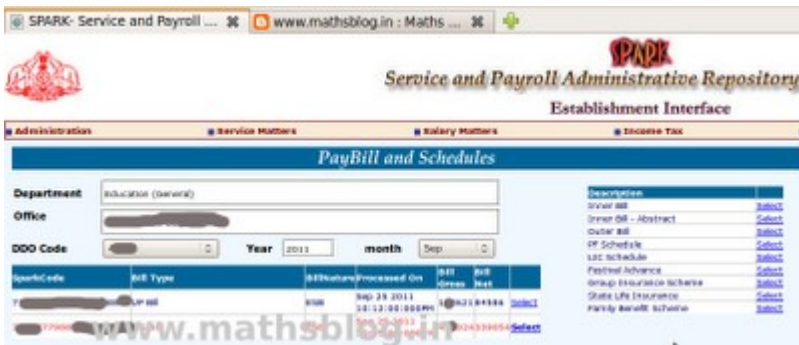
SPARK- Service and Payroll ... ✖ www.mathsblog.in : Maths ... ✖

SPARK

Service and Payroll Administrative Repository

Establishment Interface

Administration Service Matters Salary Matters Income Tax

PayBill and Schedules

Department Education (General)

Office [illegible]

DDO Code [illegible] Year 2011 month Sep

| SparkCode | Bill Type | BillNature | Processed On | Bill Gross | Bill Net | |
|---|---|---|---|---|---|---|
| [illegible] | UP Bill | ENB | Sep 29 2011 10:13:00:000PM | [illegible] | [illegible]84584 | Select |
| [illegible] | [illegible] | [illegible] | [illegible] | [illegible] | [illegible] | Select |

| Description | |
|---|---|
| Inner Bill | Select |
| Inner Bill - Abstract | Select |
| Outer Bill | Select |
| PF Schedule | Select |
| LIC Schedule | Select |
| Festival Advance | Select |
| Group Insurance Scheme | Select |
| State Life Insurance | Select |
| Family Benefit Scheme | Select |

www.mathsblog.in